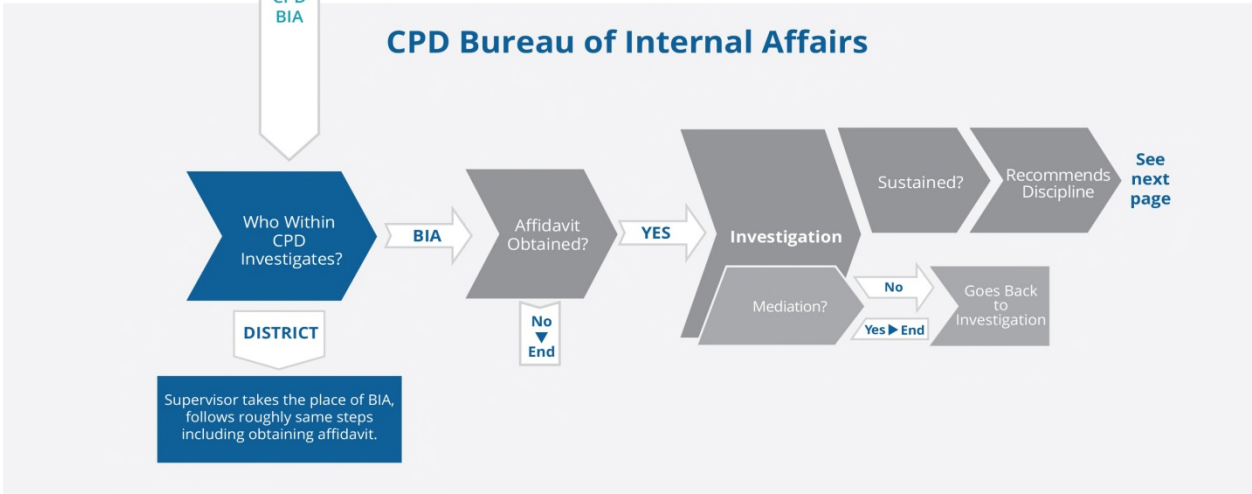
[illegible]
BIA

CPD Bureau of Internal Affairs

Who Within CPD Investigates?

BIA

Affidavit Obtained?

YES

Investigation

Sustained?

Recommends Discipline

See next page

DISTRICT

Supervisor takes the place of BIA, follows roughly same steps including obtaining affidavit.

No
▼
End

Mediation?

No

Yes ▶ End

Goes Back to Investigation